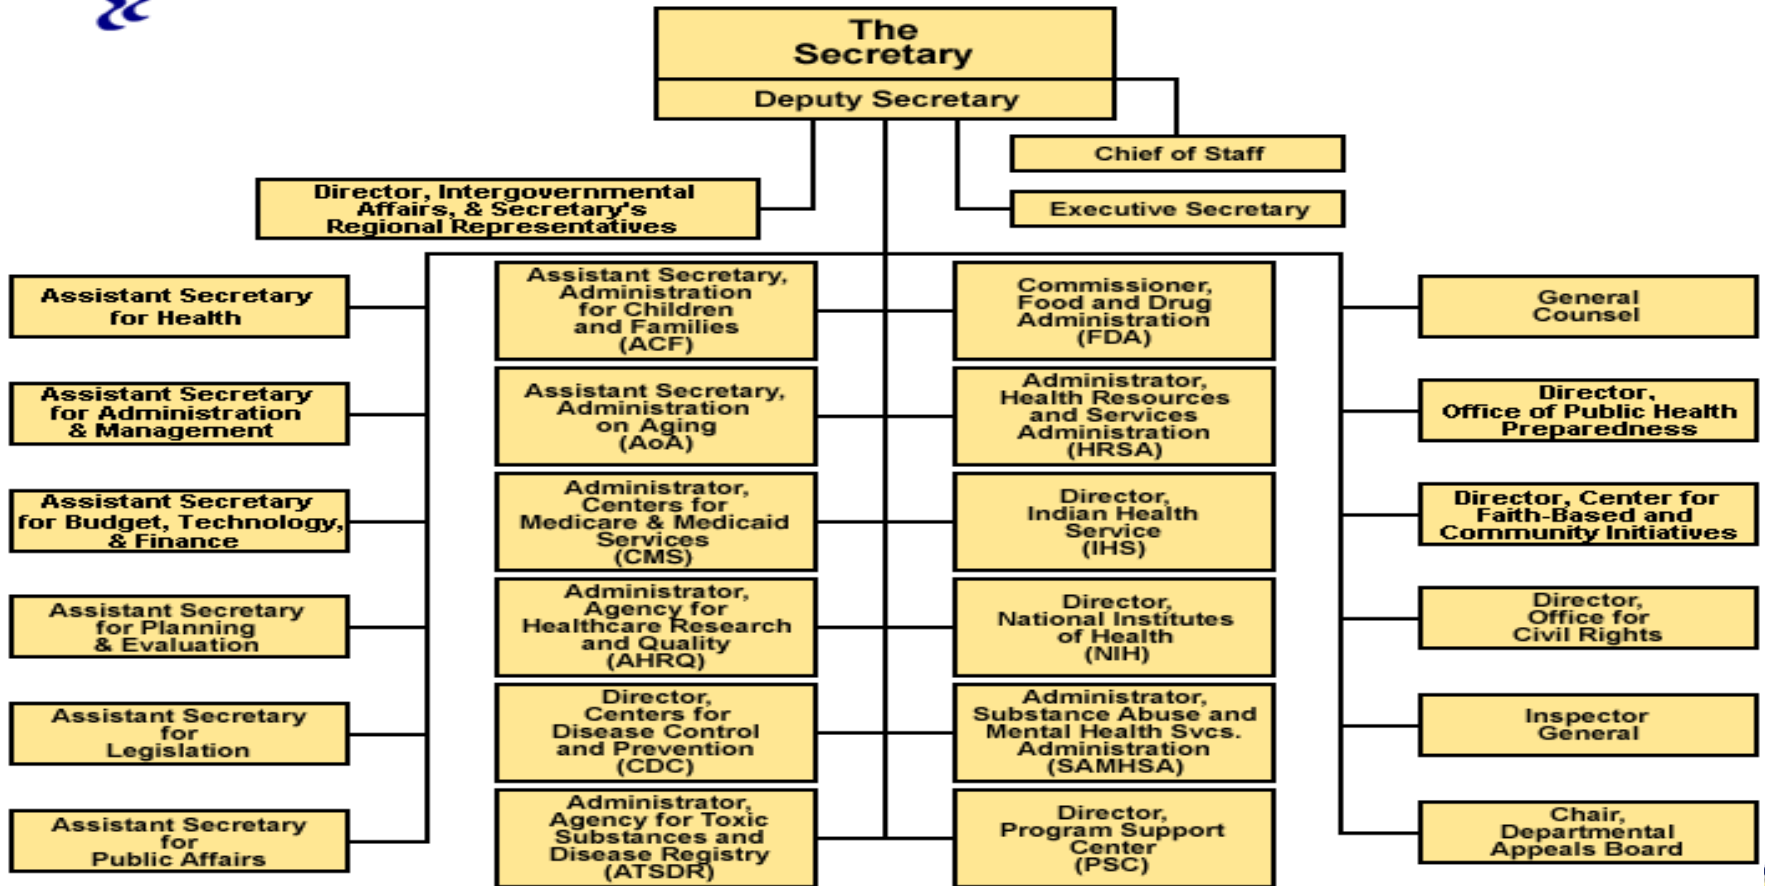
The Secretary

Deputy Secretary

Chief of Staff

Executive Secretary

Director, Intergovernmental Affairs, & Secretary's Regional Representatives

Assistant Secretary for Health

Assistant Secretary for Administration & Management

Assistant Secretary for Budget, Technology, & Finance

Assistant Secretary for Planning & Evaluation

Assistant Secretary for Legislation

Assistant Secretary for Public Affairs

Assistant Secretary, Administration for Children and Families (ACF)

Assistant Secretary, Administration on Aging (AoA)

Administrator, Centers for Medicare & Medicaid Services (CMS)

Administrator, Agency for Healthcare Research and Quality (AHRQ)

Director, Centers for Disease Control and Prevention (CDC)

Administrator, Agency for Toxic Substances and Disease Registry (ATSDR)

Commissioner, Food and Drug Administration (FDA)

Administrator, Health Resources and Services Administration (HRSA)

Director, Indian Health Service (IHS)

Director, National Institutes of Health (NIH)

Administrator, Substance Abuse and Mental Health Svcs. Administration (SAMHSA)

Director, Program Support Center (PSC)

General Counsel

Director, Office of Public Health Preparedness

Director, Center for Faith-Based and Community Initiatives

Director, Office for Civil Rights

Inspector General

Chair, Departmental Appeals Board